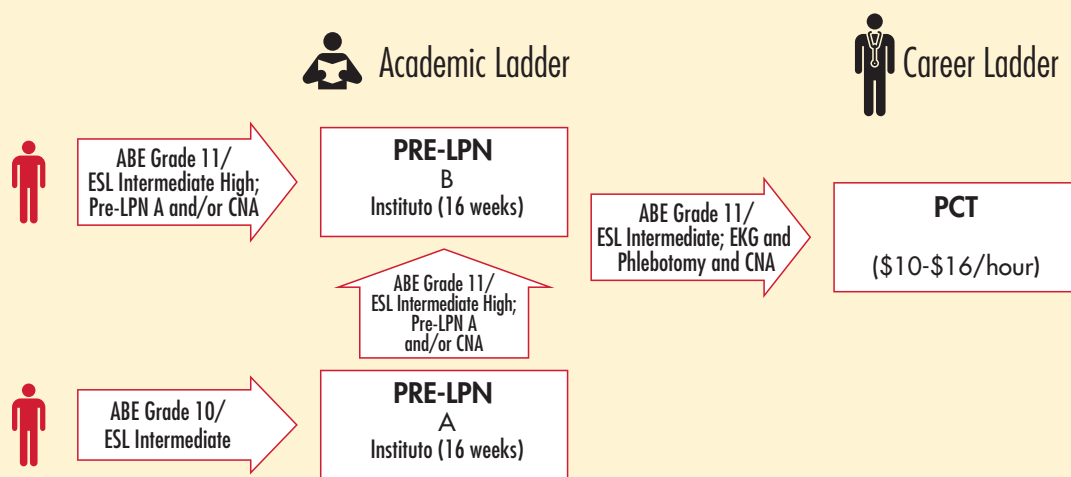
Academic Ladder

Career Ladder

ABE Grade 11/ ESL Intermediate High; Pre-LPN A and/or CNA

PRE-LPN
B
Instituto (16 weeks)

ABE Grade 11/ ESL Intermediate; EKG and Phlebotomy and CNA

PCT

($10-$16/hour)

ABE Grade 11/ ESL Intermediate High; Pre-LPN A and/or CNA

ABE Grade 10/ ESL Intermediate

PRE-LPN
A
Instituto (16 weeks)